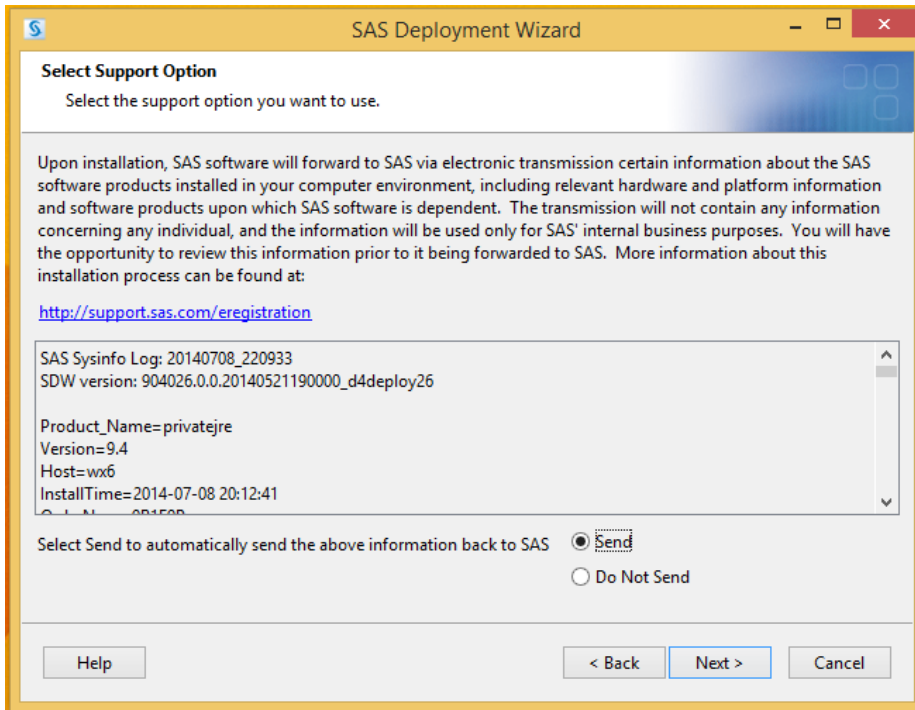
SAS Deployment Wizard

Select Support Option

Select the support option you want to use.

Upon installation, SAS software will forward to SAS via electronic transmission certain information about the SAS software products installed in your computer environment, including relevant hardware and platform information and software products upon which SAS software is dependent. The transmission will not contain any information concerning any individual, and the information will be used only for SAS' internal business purposes. You will have the opportunity to review this information prior to it being forwarded to SAS. More information about this installation process can be found at:

http://support.sas.com/eregistration

SAS Sysinfo Log: 20140708_220933
SDW version: 904026.0.0.20140521190000_d4deploy26

Product_Name=privatejre
Version=9.4
Host=wx6
InstallTime=2014-07-08 20:12:41
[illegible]

Select Send to automatically send the above information back to SAS

Send

Do Not Send

Help

< Back

Next >

Cancel